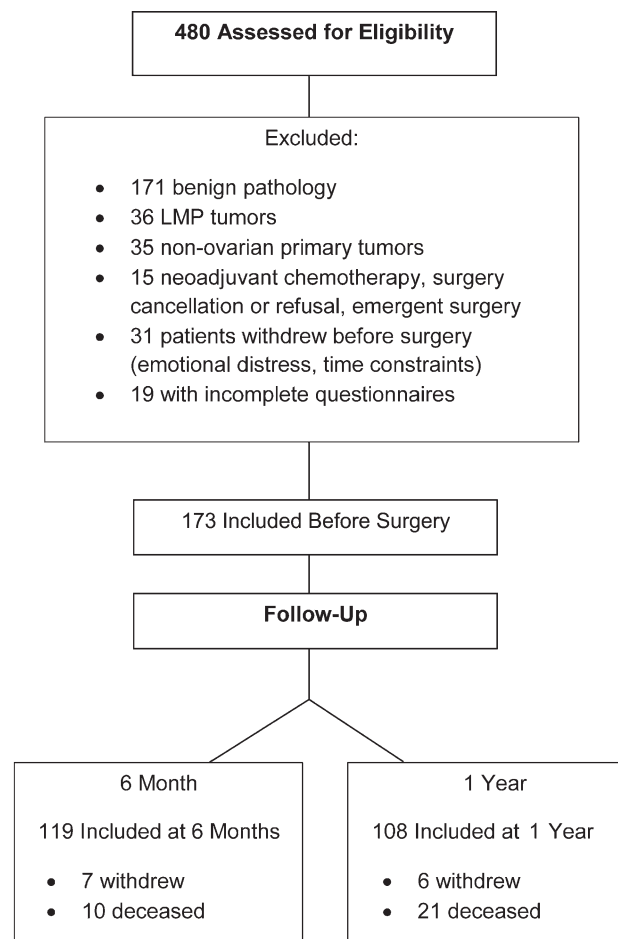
480 Assessed for Eligibility

Excluded:

- 171 benign pathology
- 36 LMP tumors
- 35 non-ovarian primary tumors
- 15 neoadjuvant chemotherapy, surgery cancellation or refusal, emergent surgery
- 31 patients withdrew before surgery (emotional distress, time constraints)
- 19 with incomplete questionnaires

173 Included Before Surgery

Follow-Up

6 Month

119 Included at 6 Months

- 7 withdrew
- 10 deceased

1 Year

108 Included at 1 Year

- 6 withdrew
- 21 deceased